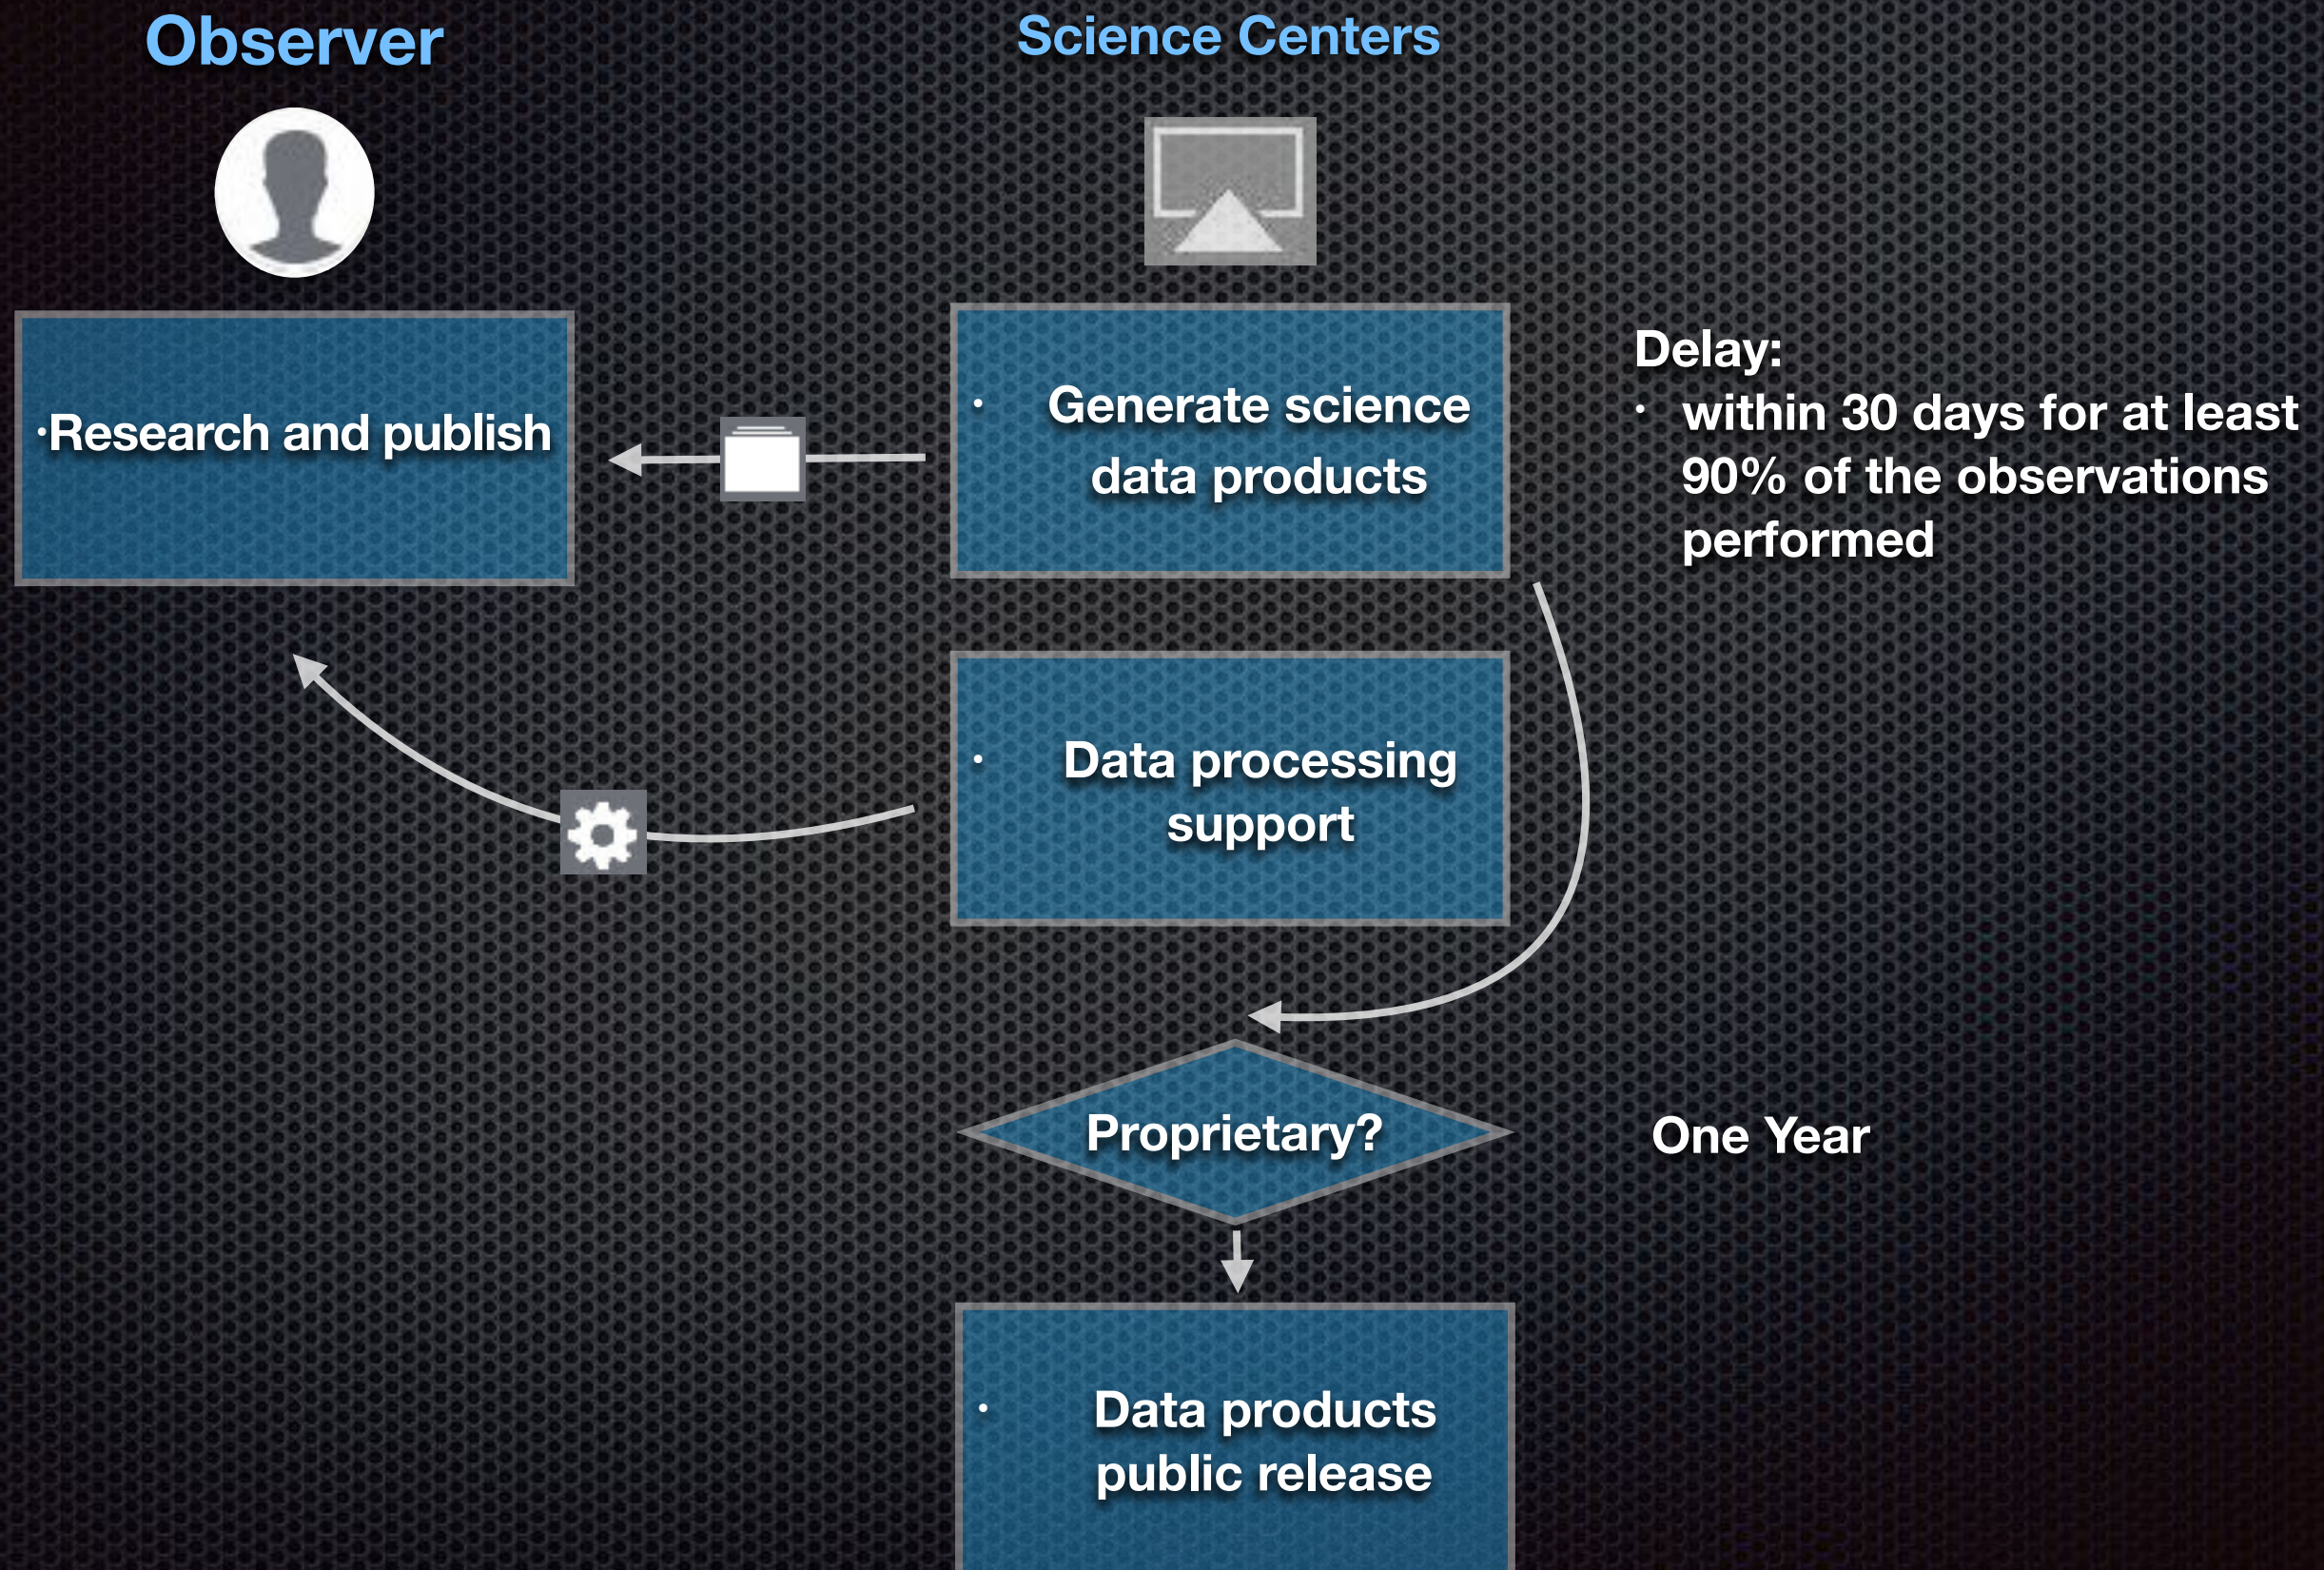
Observer

Science Centers

·Research and publish

• Generate science data products

Delay:
• within 30 days for at least 90% of the observations performed

• Data processing support

Proprietary?

One Year

• Data products public release